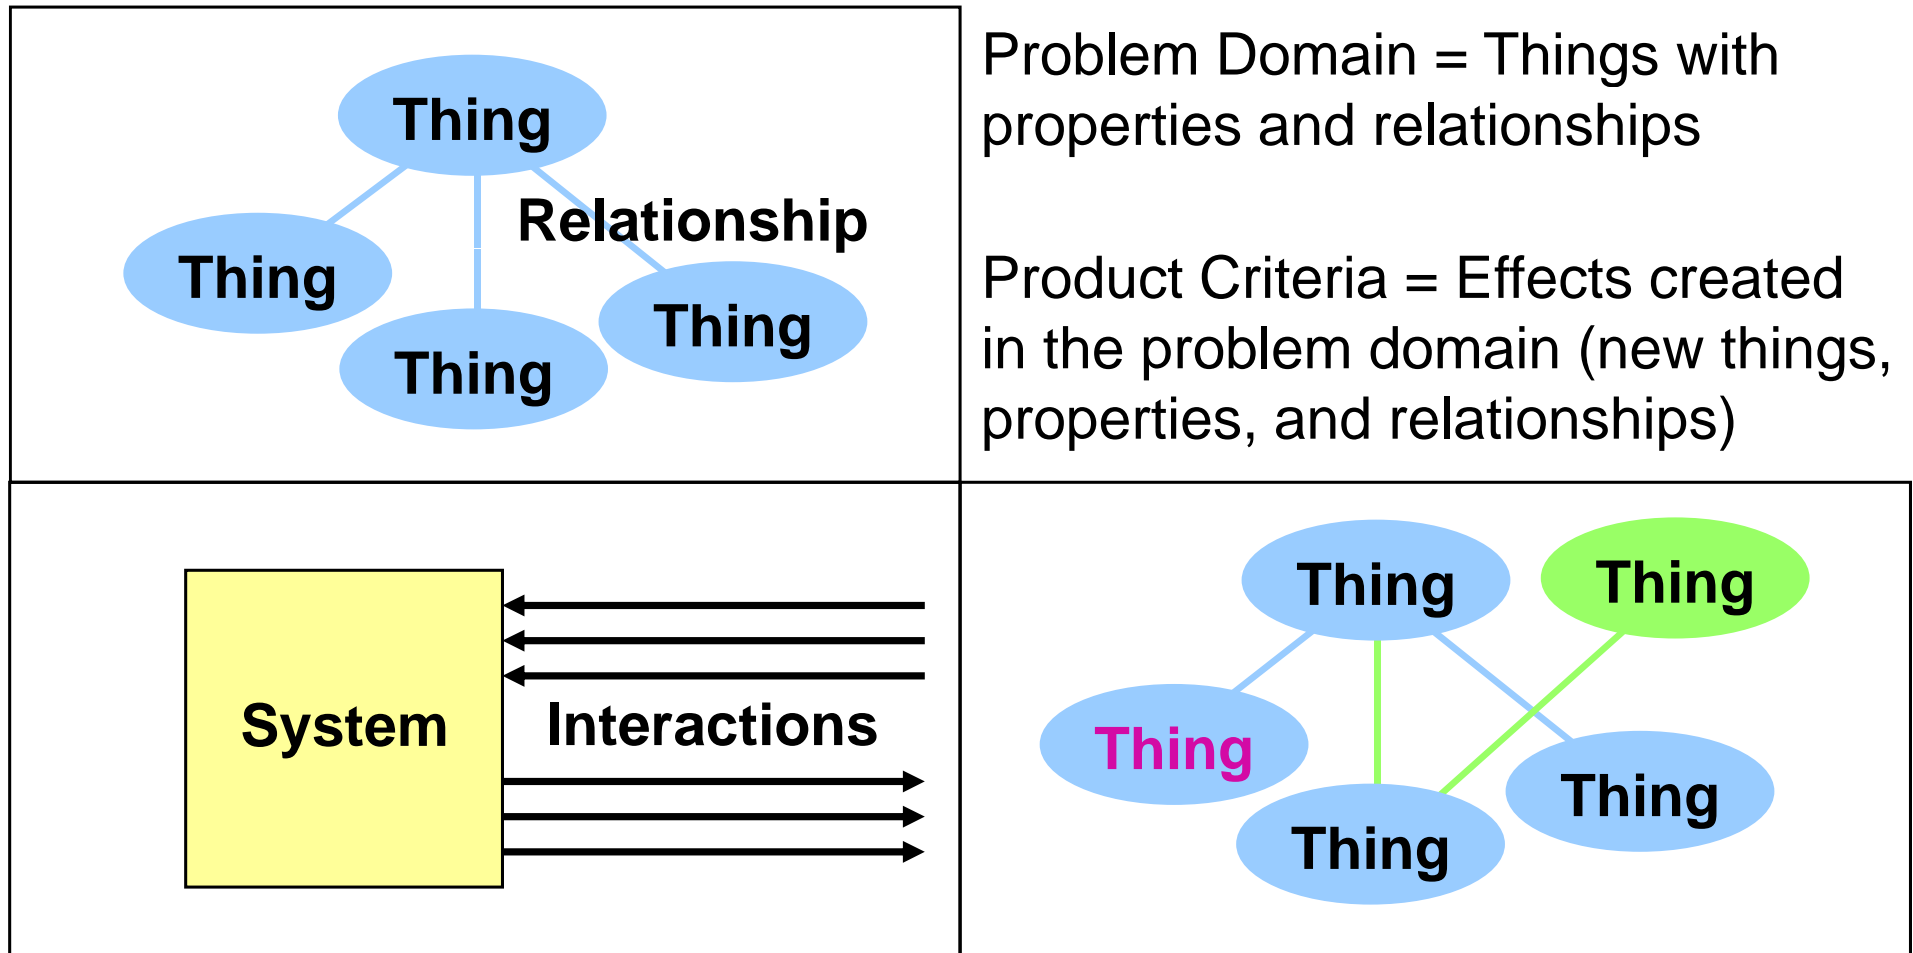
Thing

Thing

Relationship

Thing

Thing

Problem Domain = Things with properties and relationships

Product Criteria = Effects created in the problem domain (new things, properties, and relationships)

System

Interactions

Thing

Thing

Thing

Thing

Thing